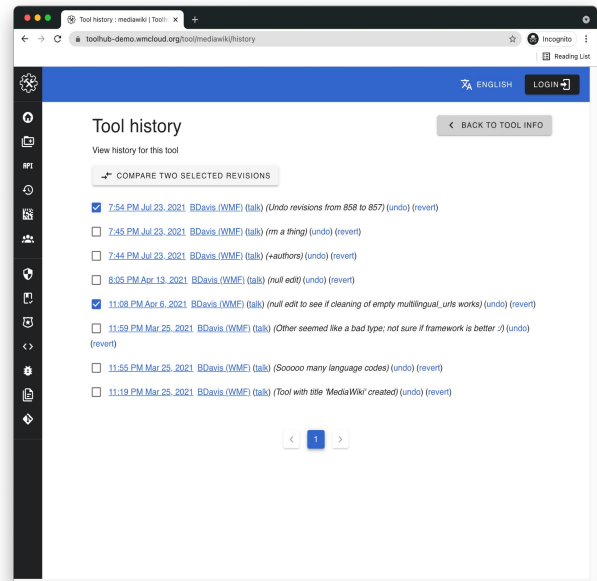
Tool history : mediawiki | Toolh ×

toolhub-demo.wmcloud.org/tool/mediawiki/history

Incognito

Reading List

API

ENGLISH

LOGIN

Tool history

BACK TO TOOL INFO

View history for this tool

COMPARE TWO SELECTED REVISIONS

7:54 PM Jul 23, 2021 BDavis (WMF) (talk) (Undo revisions from 858 to 857) (undo) (revert)

7:45 PM Jul 23, 2021 BDavis (WMF) (talk) (rm a thing) (undo) (revert)

7:44 PM Jul 23, 2021 BDavis (WMF) (talk) (+authors) (undo) (revert)

8:05 PM Apr 13, 2021 BDavis (WMF) (talk) (null edit) (undo) (revert)

11:08 PM Apr 6, 2021 BDavis (WMF) (talk) (null edit to see if cleaning of empty multilingual_urls works) (undo) (revert)

11:59 PM Mar 25, 2021 BDavis (WMF) (talk) (Other seemed like a bad type; not sure if framework is better :/) (undo) (revert)

11:55 PM Mar 25, 2021 BDavis (WMF) (talk) (Sooooo many language codes) (undo) (revert)

11:19 PM Mar 25, 2021 BDavis (WMF) (talk) (Tool with title 'MediaWiki' created) (undo) (revert)

1